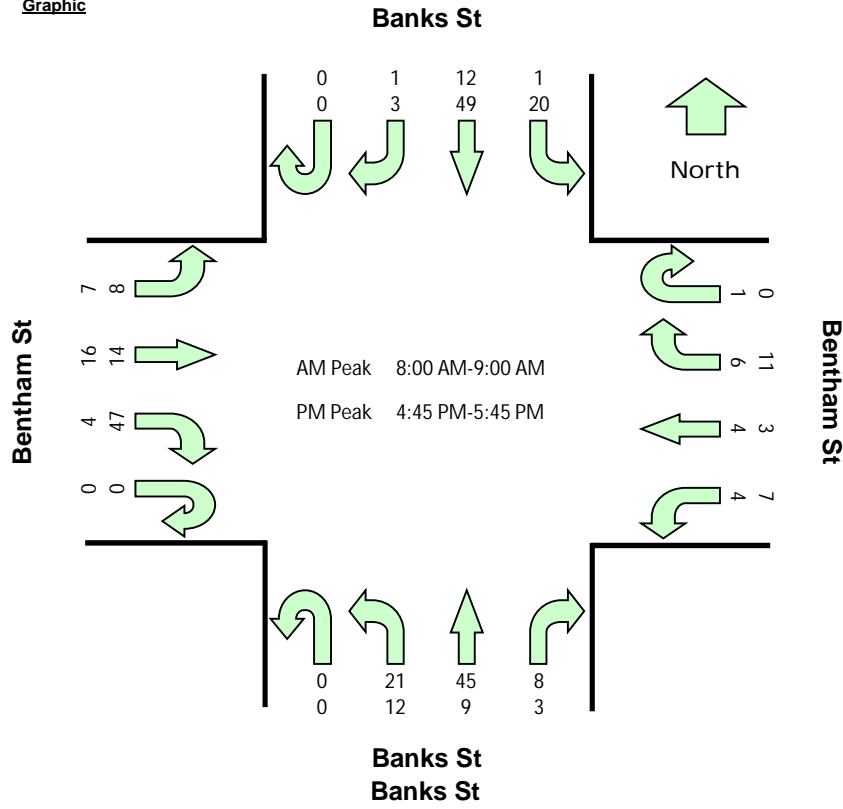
Graphic

Banks St

0 1 12 1
0 3 49 20

North

7 8

16 14

4 47

0 0

Bentham St

0 1

6 11

4 3

4 7

Bentham St

AM Peak 8:00 AM-9:00 AM

PM Peak 4:45 PM-5:45 PM

0 21 45 8
0 12 9 3

Banks St
Banks St